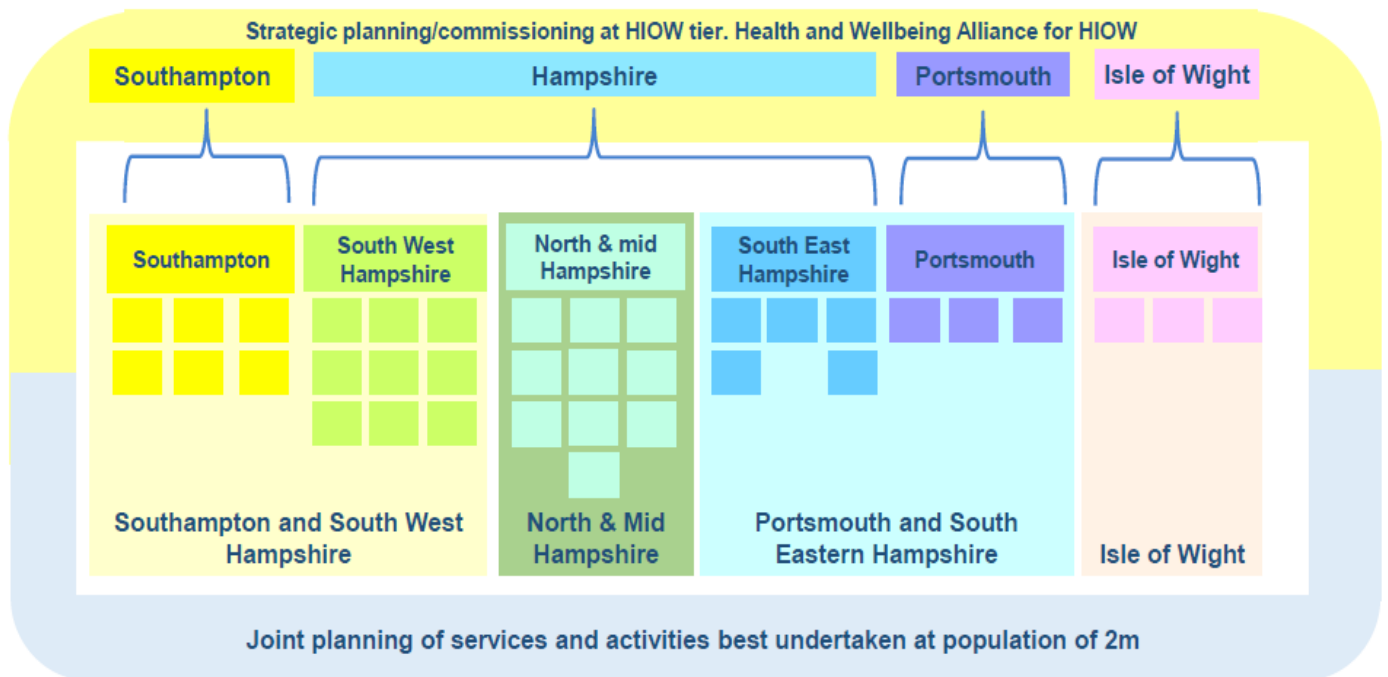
Strategic planning/commissioning at HIOW tier. Health and Wellbeing Alliance for HIOW

Southampton

Hampshire

Portsmouth

Isle of Wight

Southampton

South West Hampshire

North & mid Hampshire

South East Hampshire

Portsmouth

Isle of Wight

Southampton and South West Hampshire

North & Mid Hampshire

Portsmouth and South Eastern Hampshire

Isle of Wight

Joint planning of services and activities best undertaken at population of 2m